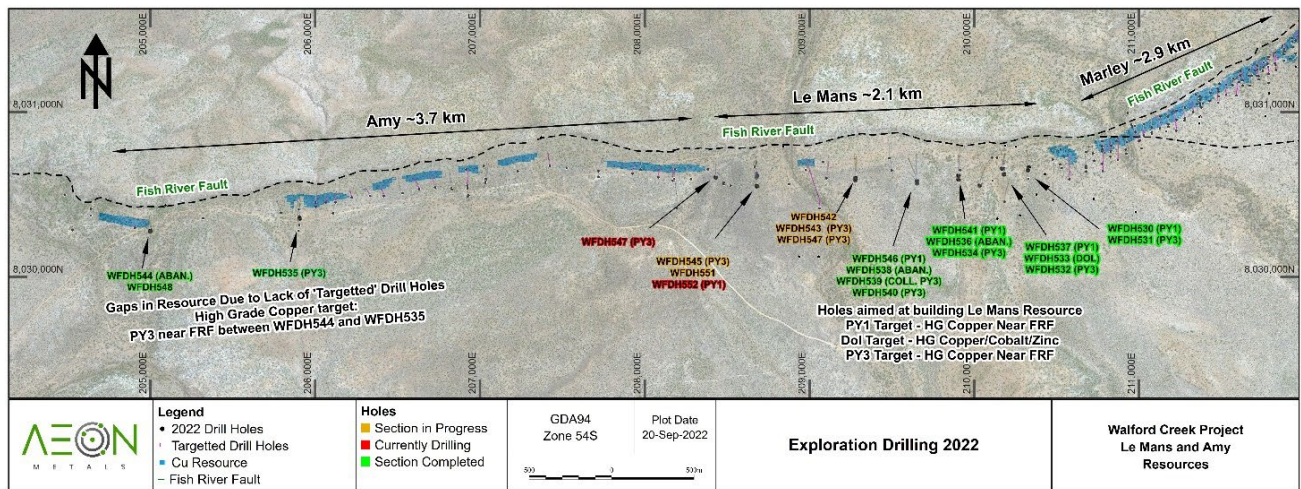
N

205,000E
206,000E
207,000E
208,000E
209,000E
210,000E
211,000E

8,031,000N
8,031,000N
8,030,000N
8,030,000N

Amy ~3.7 km
Le Mans ~2.1 km
Marley ~2.9 km

Fish River Fault
Fish River Fault
Fish River Fault

WFDH544 (ABAN.)
WFDH548

WFDH535 (PY3)

WFDH547 (PY3)

WFDH545 (PY3)
WFDH551
WFDH552 (PY1)

WFDH542
WFDH543 (PY3)
WFDH547 (PY3)

WFDH546 (PY1)
WFDH538 (ABAN.)
WFDH539 (COLL. PY3)
WFDH540 (PY3)

WFDH541 (PY1)
WFDH536 (ABAN.)
WFDH534 (PY3)

WFDH537 (PY1)
WFDH533 (DOL)
WFDH532 (PY3)

WFDH530 (PY1)
WFDH531 (PY3)

Gaps in Resource Due to Lack of 'Targetted' Drill Holes
High Grade Copper target:
PY3 near FRF between WFDH544 and WFDH535

Holes aimed at building Le Mans Resource
PY1 Target - HG Copper Near FRF
Dol Target - HG Copper/Cobalt/Zinc
PY3 Target - HG Copper Near FRF

AEON
METALS

Legend
2022 Drill Holes
Targetted Drill Holes
Cu Resource
Fish River Fault

Holes
Section in Progress
Currently Drilling
Section Completed

GDA94
Zone 54S

Plot Date
20-Sep-2022

500 0 500m

Exploration Drilling 2022

Walford Creek Project
Le Mans and Amy
Resources